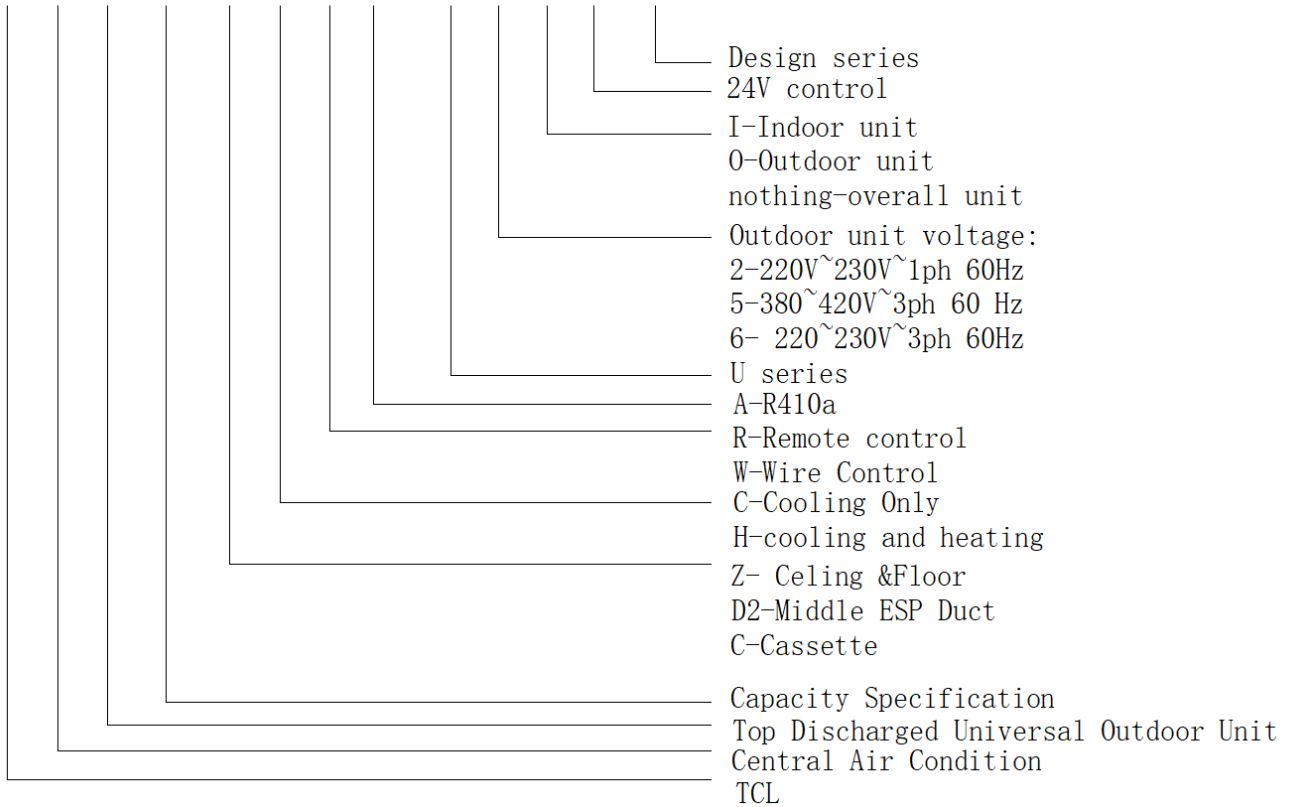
Design series
24V control
I-Indoor unit
O-Outdoor unit
nothing-overall unit
Outdoor unit voltage:
2-220V~230V~1ph 60Hz
5-380~420V~3ph 60 Hz
6- 220~230V~3ph 60Hz
U series
A-R410a
R-Remote control
W-Wire Control
C-Cooling Only
H-cooling and heating
Z- Celing &Floor
D2-Middle ESP Duct
C-Cassette
Capacity Specification
Top Discharged Universal Outdoor Unit
Central Air Condition
TCL